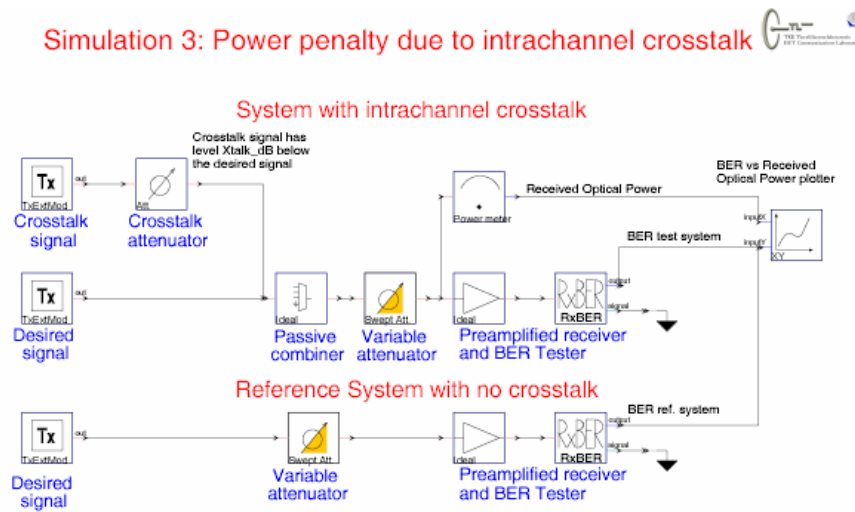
Simulation 3: Power penalty due to intrachannel crosstalk

System with intrachannel crosstalk

Crosstalk signal has level Xtalk_dB below the desired signal

BER vs Received Optical Power plotter

Tx
TxExtMod
out
Crosstalk signal

Att
Crosstalk attenuator

Power meter
Received Optical Power

InputX
InputY
XY

BER test system

Tx
TxExtMod
out
Desired signal

Ideal
Passive combiner

Swept Att
Variable attenuator

Ideal
Preamplified receiver and BER Tester

RxBER
output
signal

Reference System with no crosstalk

BER ref. system

Tx
TxExtMod
out
Desired signal

Swept Att
Variable attenuator

Ideal
Preamplified receiver and BER Tester

RxBER
output
signal